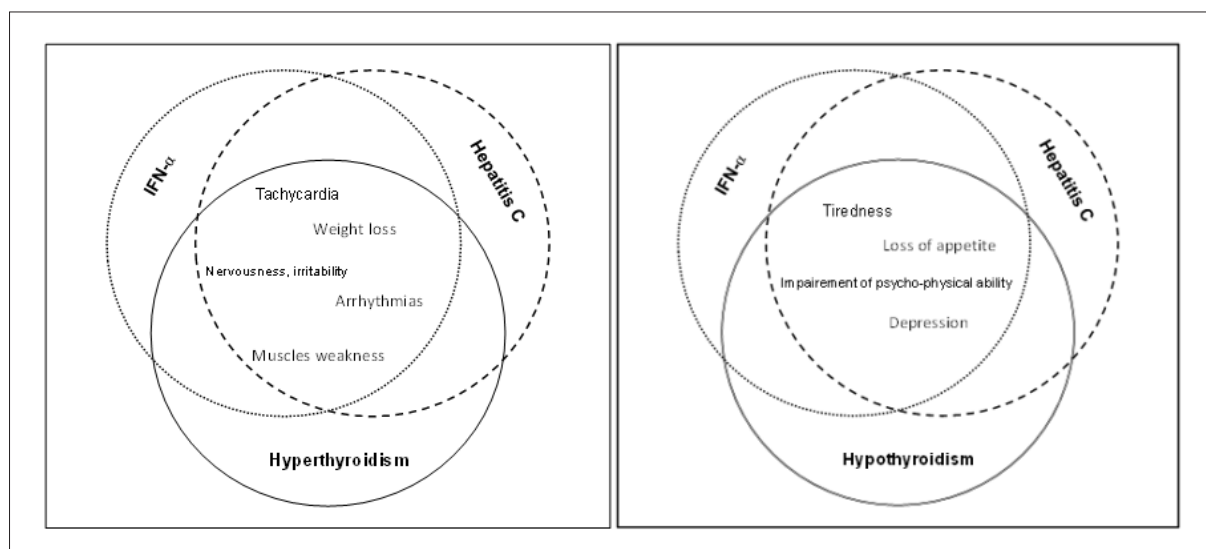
IFN-$\alpha$

Hepatitis C

Tachycardia

Weight loss

Nervousness, irritability

Arrhythmias

Muscles weakness

Hyperthyroidism

IFN-$\alpha$

Hepatitis C

Tiredness

Loss of appetite

Impairement of psycho-physical ability

Depression

Hypothyroidism